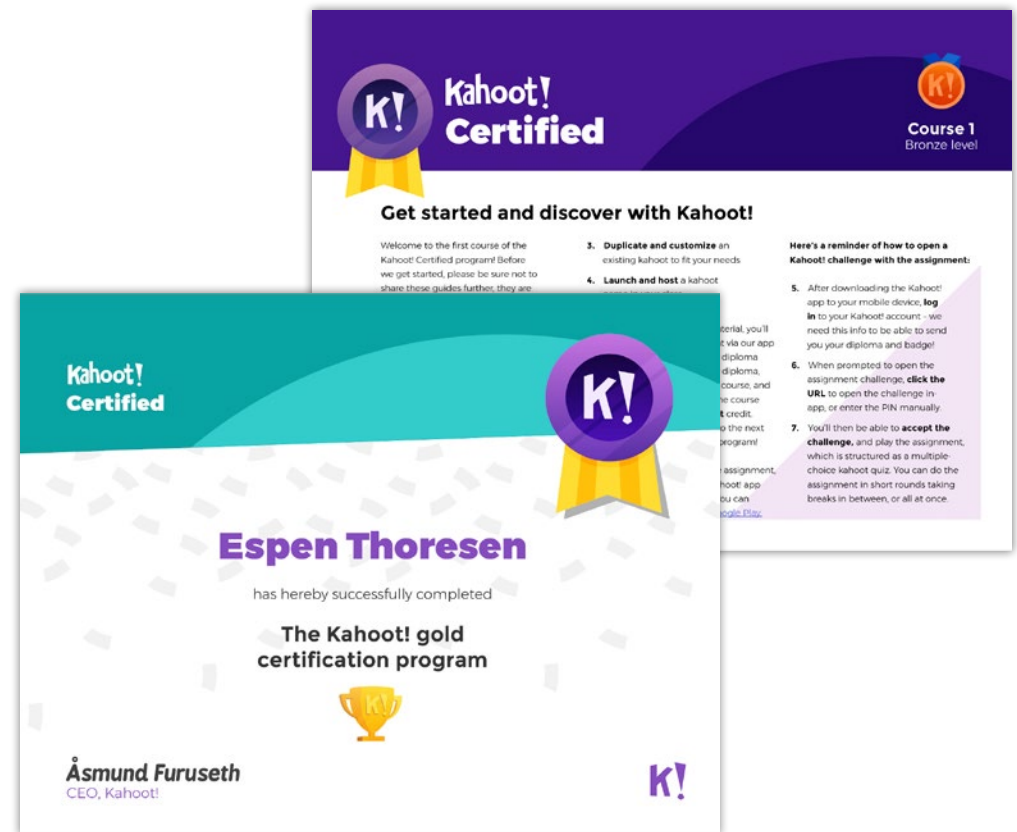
K!

Kahoot!
Certified

K!

Course 1
Bronze level

Get started and discover with Kahoot!

Welcome to the first course of the Kahoot! Certified program! Before we get started, please be sure not to share these guides further, they are

3. Duplicate and customize an existing kahoot to fit your needs

4. Launch and host a kahoot

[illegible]terial, you'll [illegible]t via our app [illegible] diploma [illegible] diploma, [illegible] course, and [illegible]he course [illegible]t credit. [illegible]o the next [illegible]program!

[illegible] assignment, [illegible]hoot! app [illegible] you can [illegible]oogle Play.

Here's a reminder of how to open a Kahoot! challenge with the assignment:

5. After downloading the Kahoot! app to your mobile device, log in to your Kahoot! account - we need this info to be able to send you your diploma and badge!

6. When prompted to open the assignment challenge, click the URL to open the challenge in-app, or enter the PIN manually.

7. You'll then be able to accept the challenge, and play the assignment, which is structured as a multiple-choice kahoot quiz. You can do the assignment in short rounds taking breaks in between, or all at once.

Kahoot!
Certified

K!

Espen Thoresen

has hereby successfully completed

The Kahoot! gold certification program

K!

Åsmund Furuseth
CEO, Kahoot!

K!